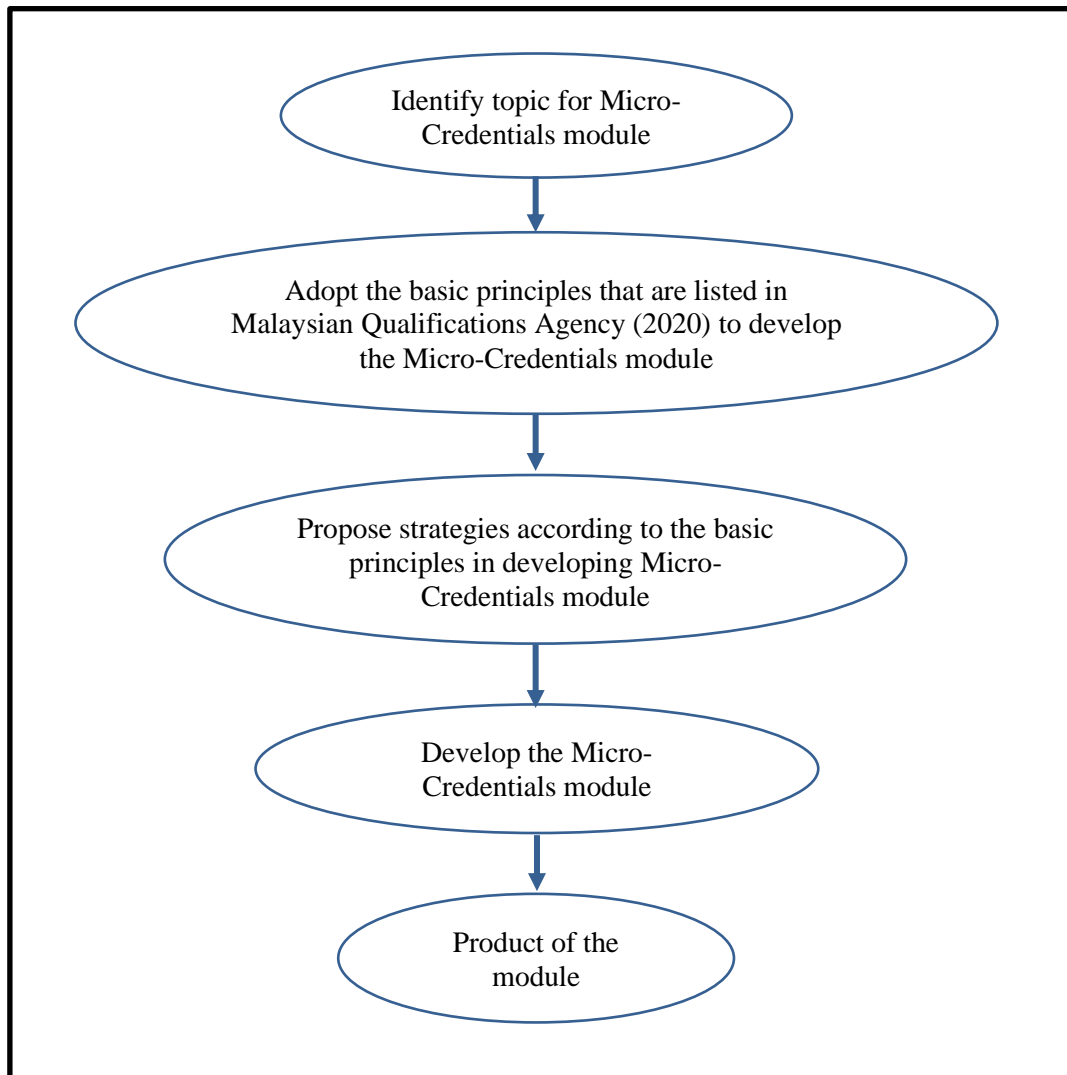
Identify topic for Micro-Credentials module

Adopt the basic principles that are listed in Malaysian Qualifications Agency (2020) to develop the Micro-Credentials module

Propose strategies according to the basic principles in developing Micro-Credentials module

Develop the Micro-Credentials module

Product of the module